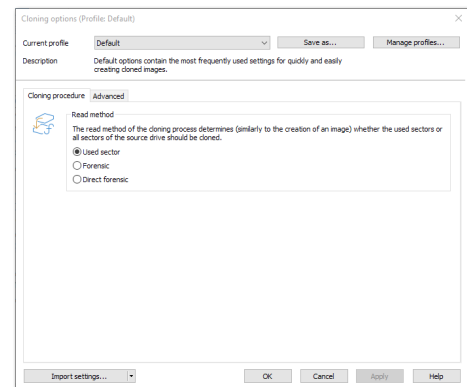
Cloning options (Profile: Default)

Current profile
Default
Save as...
Manage profiles...

Description
Default options contain the most frequently used settings for quickly and easily creating cloned images.

Cloning procedure
Advanced

Read method

The read method of the cloning process determines (similarly to the creation of an image) whether the used sectors or all sectors of the source drive should be cloned.

Used sector
Forensic
Direct forensic

Import settings...
OK
Cancel
Apply
Help